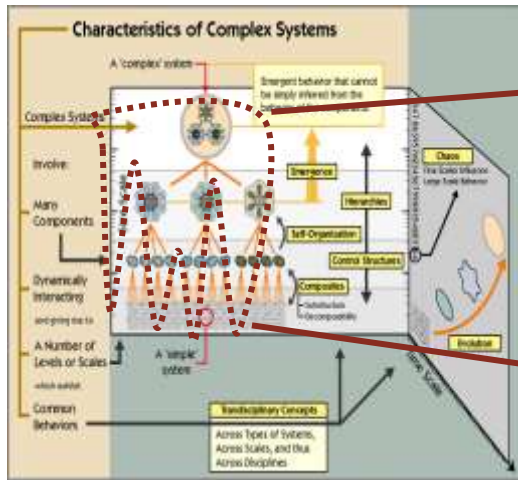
Characteristics of Complex Systems

A 'complex' system

Emergent behavior that cannot be simply inferred from the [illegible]

Complex Systems

Involve:

Many Components

Dynamically Interacting

and giving rise to

A Number of Levels or Scales

which exhibit

Common Behaviors

Emergence

Hierarchies

Self-Organization

Control Structures

Composites

Substitution
Decomposability

A 'simple' system

Chaos

Fine Scales Influence Large Scale Behavior

Evolution

Time Scale

Transdisciplinary Concepts

Across Types of Systems, Across Scales, and thus Across Disciplines